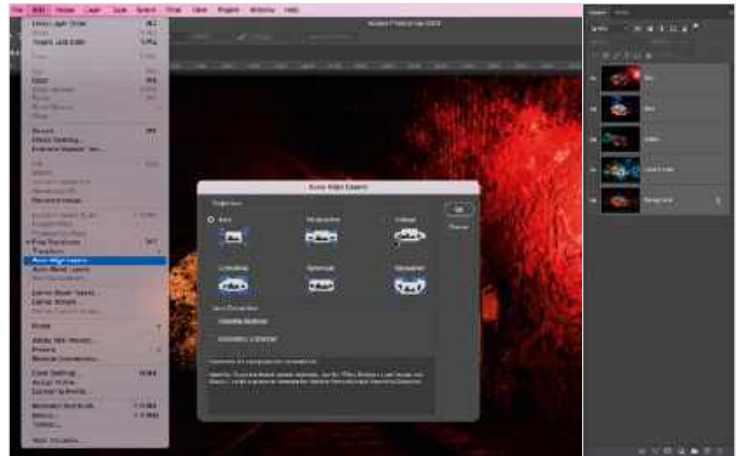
File Edit Image Layer Type Select Filter View Plugins Window Help

Auto-Align Layers

Projection

Auto

Perspective

Collage

Cylindrical

Spherical

Reposition

Lens Correction

OK

Cancel

Auto-Align Layers
Auto-Blend Layers

Layers

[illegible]